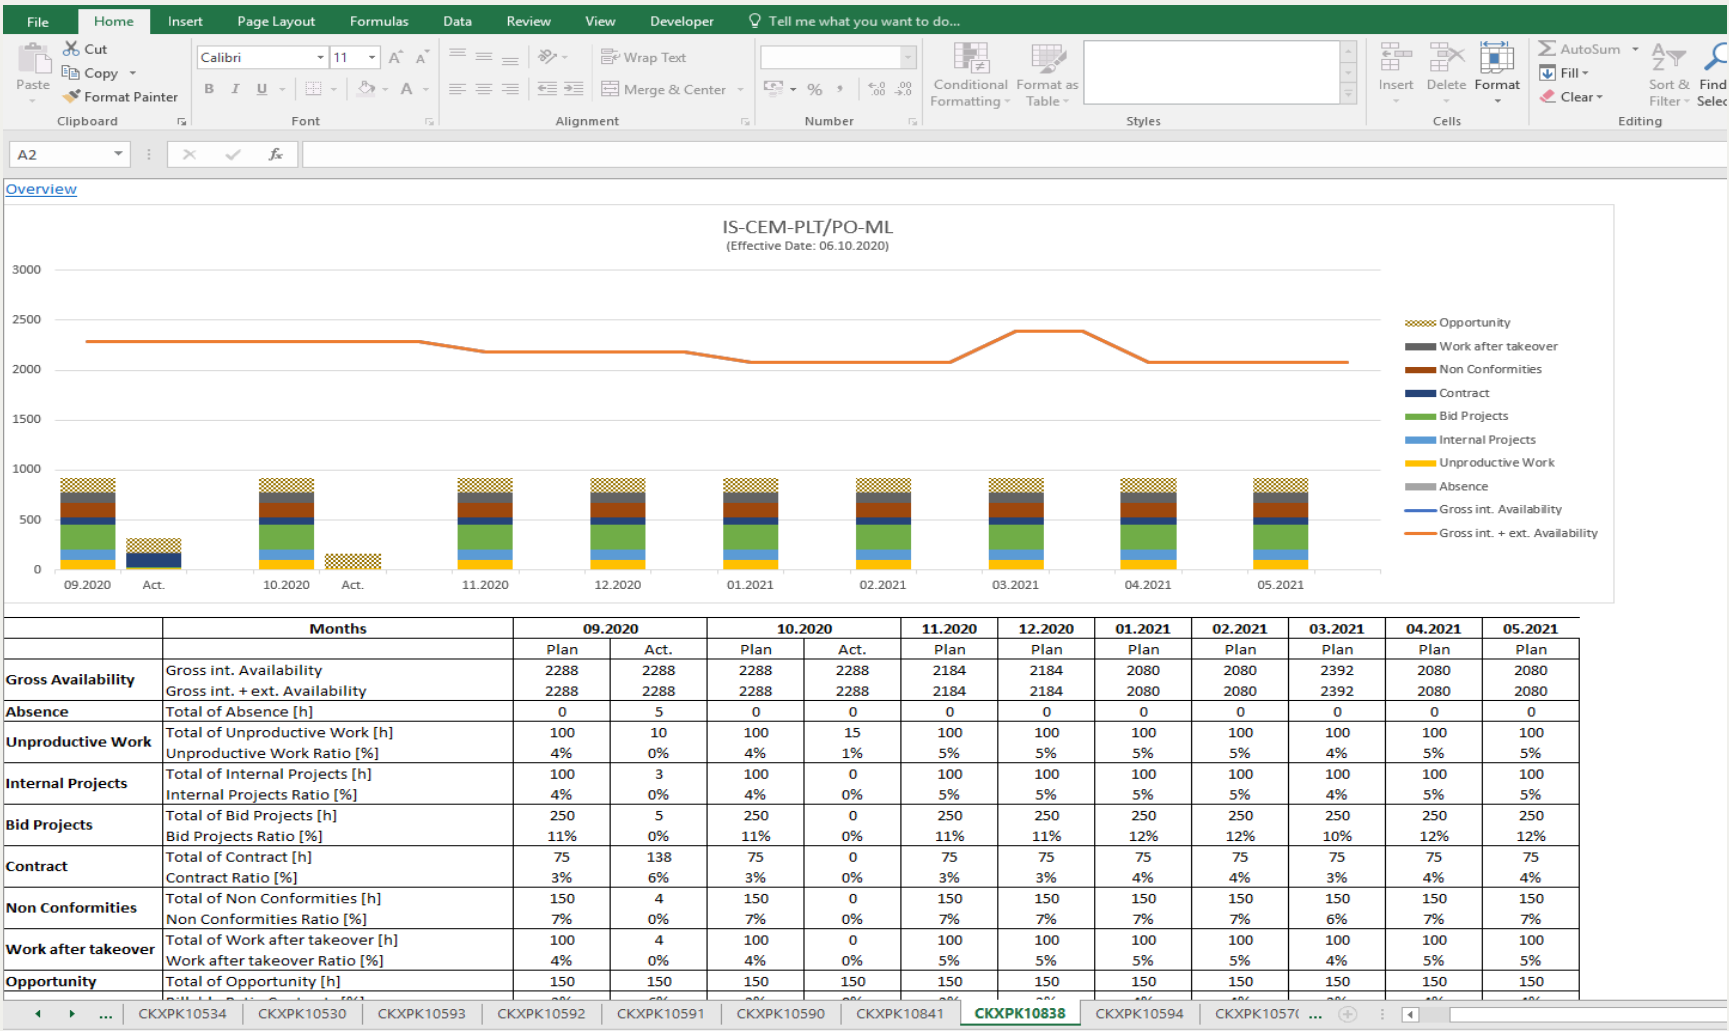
File Home Insert Page Layout Formulas Data Review View Developer Tell me what you want to do...

Paste Cut Copy Format Painter Clipboard
Calibri 11 B I U Font
Wrap Text Merge & Center Alignment
% Number
Conditional Formatting Format as Table Styles
Insert Delete Format Cells
AutoSum Fill Clear Sort & Filter Find & Select Editing

A2

Overview

IS-CEM-PLT/PO-ML
(Effective Date: 06.10.2020)

3000
2500
2000
1500
1000
500
0

09.2020 Act. 10.2020 Act. 11.2020 12.2020 01.2021 02.2021 03.2021 04.2021 05.2021

Opportunity
Work after takeover
Non Conformities
Contract
Bid Projects
Internal Projects
Unproductive Work
Absence
Gross int. Availability
Gross int. + ext. Availability

| | Months | 09.2020 | | 10.2020 | | 11.2020 | 12.2020 | 01.2021 | 02.2021 | 03.2021 | 04.2021 | 05.2021 |
|---|---|---|---|---|---|---|---|---|---|---|---|---|
| | | Plan | Act. | Plan | Act. | Plan | Plan | Plan | Plan | Plan | Plan | Plan |
| Gross Availability | Gross int. Availability | 2288 | 2288 | 2288 | 2288 | 2184 | 2184 | 2080 | 2080 | 2392 | 2080 | 2080 |
| | Gross int. + ext. Availability | 2288 | 2288 | 2288 | 2288 | 2184 | 2184 | 2080 | 2080 | 2392 | 2080 | 2080 |
| Absence | Total of Absence [h] | 0 | 5 | 0 | 0 | 0 | 0 | 0 | 0 | 0 | 0 | 0 |
| Unproductive Work | Total of Unproductive Work [h] | 100 | 10 | 100 | 15 | 100 | 100 | 100 | 100 | 100 | 100 | 100 |
| | Unproductive Work Ratio [%] | 4% | 0% | 4% | 1% | 5% | 5% | 5% | 5% | 4% | 5% | 5% |
| Internal Projects | Total of Internal Projects [h] | 100 | 3 | 100 | 0 | 100 | 100 | 100 | 100 | 100 | 100 | 100 |
| | Internal Projects Ratio [%] | 4% | 0% | 4% | 0% | 5% | 5% | 5% | 5% | 4% | 5% | 5% |
| Bid Projects | Total of Bid Projects [h] | 250 | 5 | 250 | 0 | 250 | 250 | 250 | 250 | 250 | 250 | 250 |
| | Bid Projects Ratio [%] | 11% | 0% | 11% | 0% | 11% | 11% | 12% | 12% | 10% | 12% | 12% |
| Contract | Total of Contract [h] | 75 | 138 | 75 | 0 | 75 | 75 | 75 | 75 | 75 | 75 | 75 |
| | Contract Ratio [%] | 3% | 6% | 3% | 0% | 3% | 3% | 4% | 4% | 3% | 4% | 4% |
| Non Conformities | Total of Non Conformities [h] | 150 | 4 | 150 | 0 | 150 | 150 | 150 | 150 | 150 | 150 | 150 |
| | Non Conformities Ratio [%] | 7% | 0% | 7% | 0% | 7% | 7% | 7% | 7% | 6% | 7% | 7% |
| Work after takeover | Total of Work after takeover [h] | 100 | 4 | 100 | 0 | 100 | 100 | 100 | 100 | 100 | 100 | 100 |
| | Work after takeover Ratio [%] | 4% | 0% | 4% | 0% | 5% | 5% | 5% | 5% | 4% | 5% | 5% |
| Opportunity | Total of Opportunity [h] | 150 | 150 | 150 | 150 | 150 | 150 | 150 | 150 | 150 | 150 | 150 |

... CKXPK10534 CKXPK10530 CKXPK10593 CKXPK10592 CKXPK10591 CKXPK10590 CKXPK10841 CKXPK10838 CKXPK10594 CKXPK1057( ...